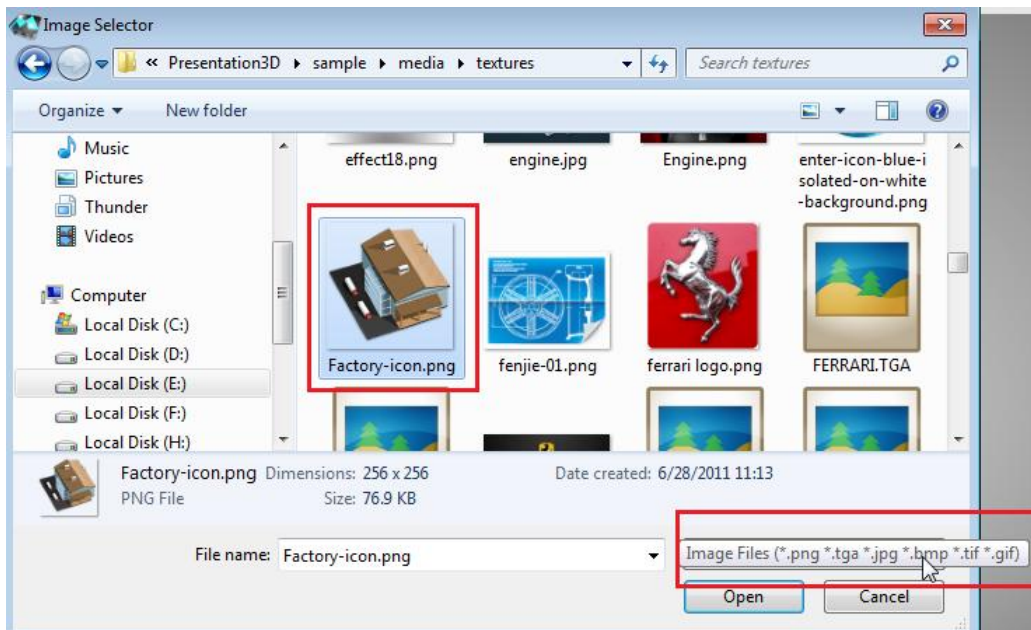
Image Selector

« Presentation3D ▸ sample ▸ media ▸ textures

Search textures

Organize ▾ New folder

Music
Pictures
Thunder
Videos

Computer
Local Disk (C:)
Local Disk (D:)
Local Disk (E:)
Local Disk (F:)
Local Disk (H:)

effect18.png
engine.jpg
Engine.png
enter-icon-blue-isolated-on-white-background.png
Factory-icon.png
fenjie-01.png
ferrari logo.png
FERRARI.TGA

Factory-icon.png Dimensions: 256 x 256 Date created: 6/28/2011 11:13
PNG File Size: 76.9 KB

File name: Factory-icon.png

Image Files (*.png *.tga *.jpg *.bmp *.tif *.gif)

Open Cancel